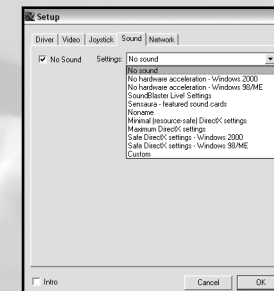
Setup

Driver | Video | Joystick | Sound | Network

☑ No Sound Settings: No sound

No sound
No hardware acceleration - Windows 2000
No hardware acceleration - Windows 98/ME
SoundBlaster Live! Settings
Sensaura - featured sound cards
Noname
Minimal (resource-safe) DirectX settings
Maximum DirectX settings
Safe DirectX settings - Windows 2000
Safe DirectX settings - Windows 98/ME
Custom

☐ Intro

Cancel OK